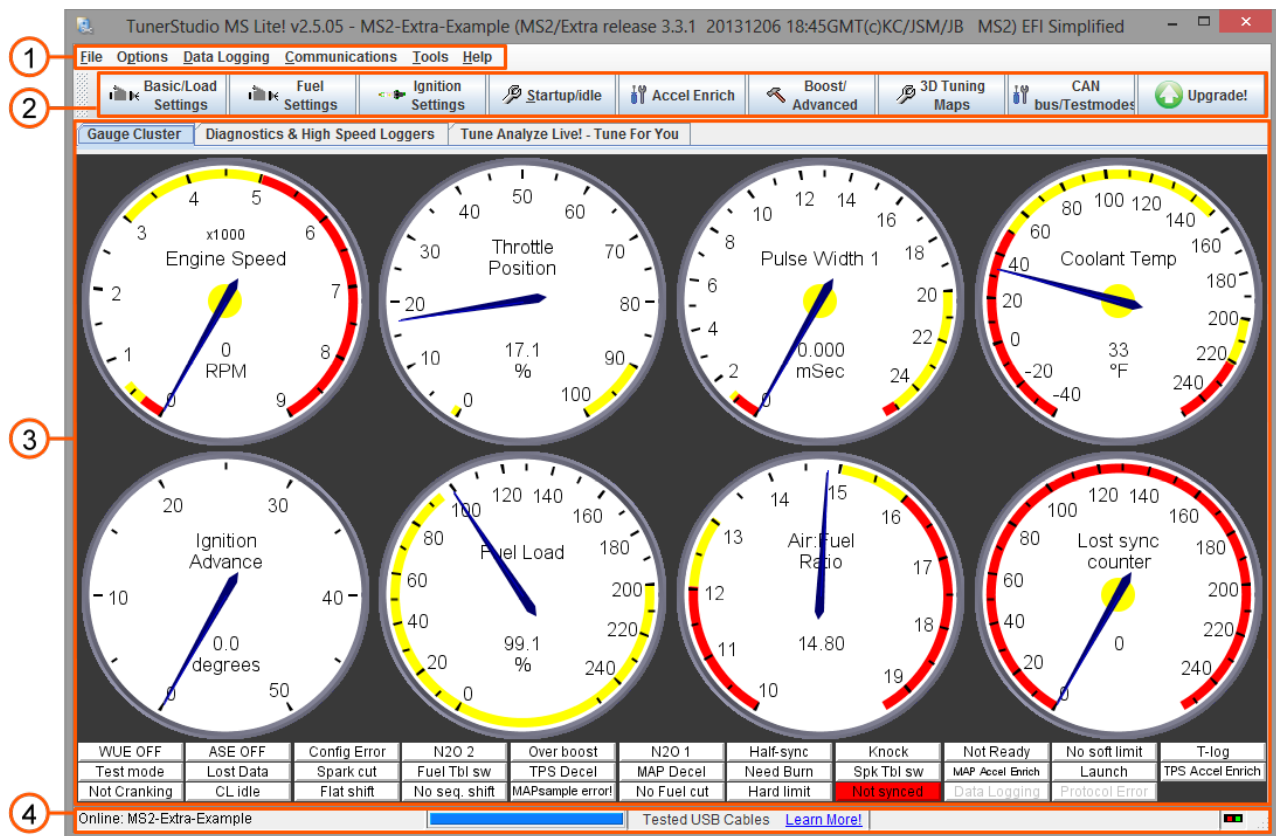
TunerStudio MS Lite! v2.5.05 - MS2-Extra-Example (MS2/Extra release 3.3.1 20131206 18:45GMT(c)KC/JSM/JB MS2) EFI Simplified

1

File Options Data Logging Communications Tools Help

2

Basic/Load Settings | Fuel Settings | Ignition Settings | Startup/idle | Accel Enrich | Boost/ Advanced | 3D Tuning Maps | CAN bus/Testmodes | Upgrade!

Gauge Cluster | Diagnostics & High Speed Loggers | Tune Analyze Live! - Tune For You

3

x1000
Engine Speed
0 1 2 3 4 5 6 7 8 9
0
RPM

Throttle Position
0 10 20 30 40 50 60 70 80 90 100
17.1
%

Pulse Width 1
0 2 4 6 8 10 12 14 16 18 20 22 24
0.000
mSec

Coolant Temp
-40 -20 0 20 40 60 80 100 120 140 160 180 200 220 240
33
°F

Ignition Advance
0 10 20 30 40 50
0.0
degrees

Fuel Load
0 20 40 60 80 100 120 140 160 180 200 220 240
99.1
%

Air:Fuel Ratio
10 11 12 13 14 15 16 17 18 19
14.80

Lost sync counter
0 20 40 60 80 100 120 140 160 180 200 220 240
0

| WUE OFF | ASE OFF | Config Error | N2O 2 | Over boost | N2O 1 | Half-sync | Knock | Not Ready | No soft limit | T-log |
|---|---|---|---|---|---|---|---|---|---|---|
| Test mode | Lost Data | Spark cut | Fuel Tbl sw | TPS Decel | MAP Decel | Need Burn | Spk Tbl sw | MAP Accel Enrich | Launch | TPS Accel Enrich |
| Not Cranking | CL idle | Flat shift | No seq. shift | MAPsample error! | No Fuel cut | Hard limit | Not synced | Data Logging | Protocol Error | |

4

Online: MS2-Extra-Example | Tested USB Cables | Learn More!